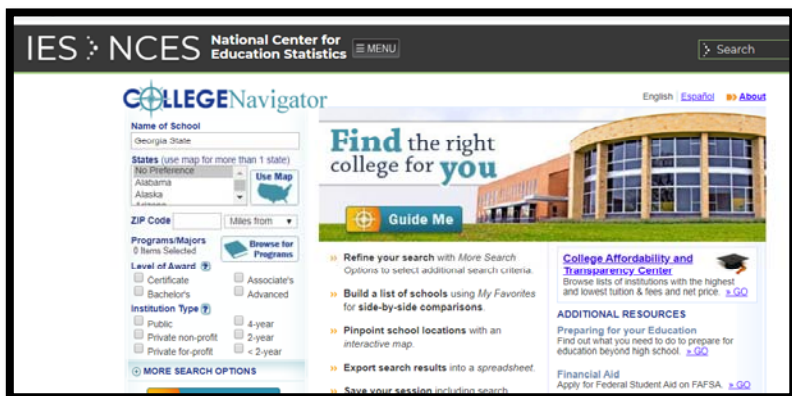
IES > NCES National Center for Education Statistics ≡ MENU

> Search

COLLEGENavigator

English | Español » About

Name of School
Georgia State

States (use map for more than 1 state)
No Preference
Alabama
Alaska
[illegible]

Use Map

ZIP Code
Miles from

Programs/Majors
0 Items Selected
Browse for Programs

Level of Award ?
Certificate
Associate's
Bachelor's
Advanced

Institution Type ?
Public
4-year
Private non-profit
2-year
Private for-profit
< 2-year

⊕ MORE SEARCH OPTIONS

Find the right college for you

Guide Me

» Refine your search with More Search Options to select additional search criteria.

» Build a list of schools using My Favorites for side-by-side comparisons.

» Pinpoint school locations with an interactive map.

» Export search results into a spreadsheet.

» Save your session including search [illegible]

College Affordability and Transparency Center
Browse lists of institutions with the highest and lowest tuition & fees and net price. » GO

ADDITIONAL RESOURCES

Preparing for your Education
Find out what you need to do to prepare for education beyond high school. » GO

Financial Aid
Apply for Federal Student Aid on FAFSA. » GO